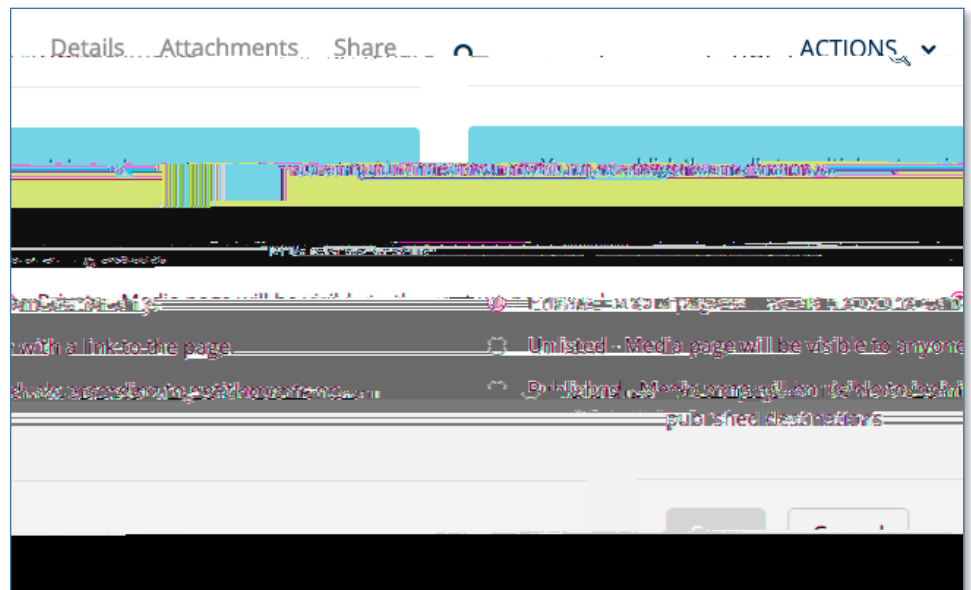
Details Attachments Share

ACTIONS

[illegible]

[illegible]

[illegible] Media page will be visible to the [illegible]

with a link to the page.

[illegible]

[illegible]

Unlisted - Media page will be visible to anyone

Published - Media page will be visible to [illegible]

published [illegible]